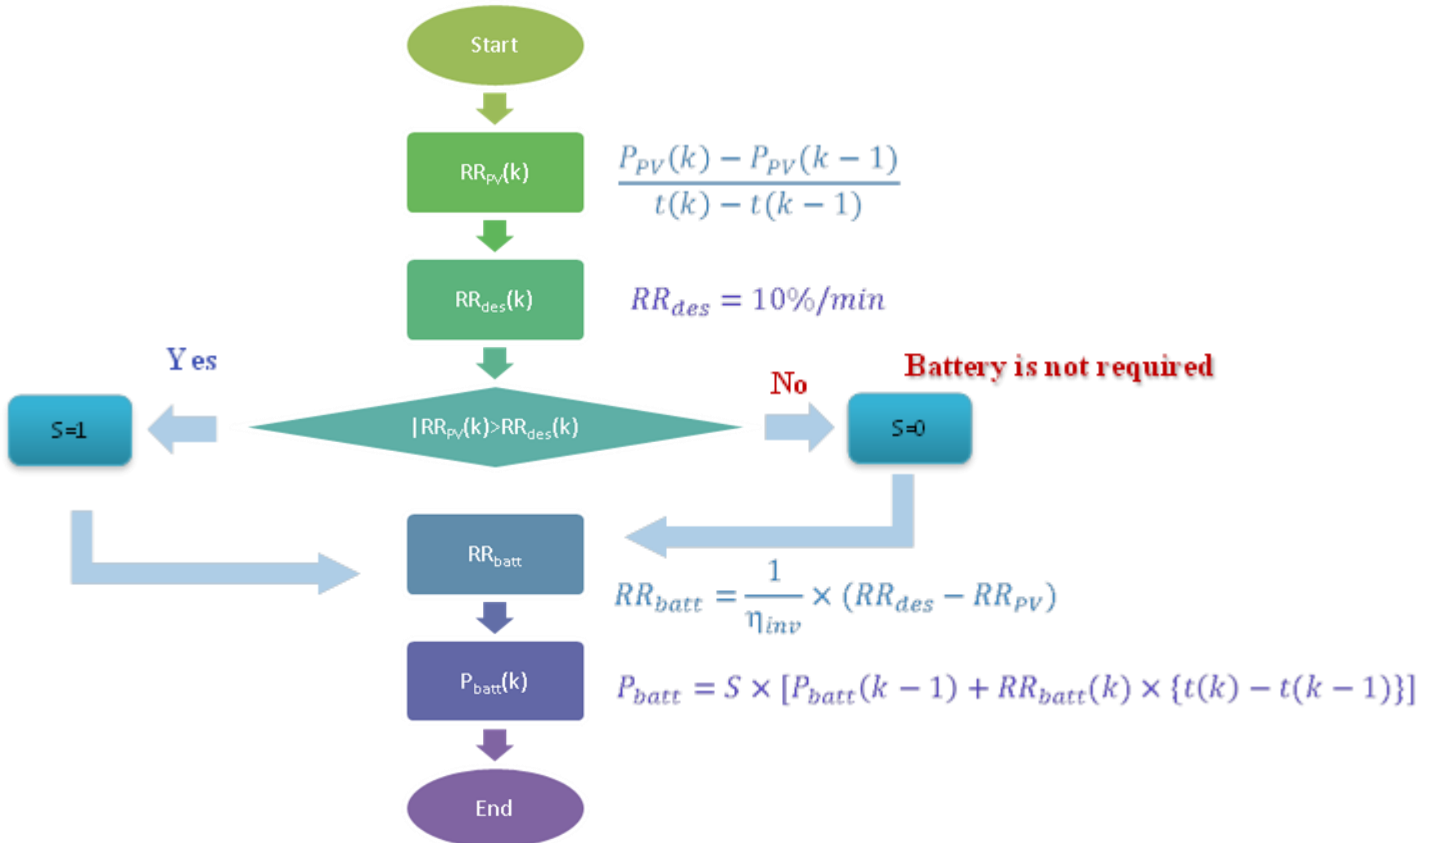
Start

$RR_{PV}(k)$

$\frac{P_{PV}(k) - P_{PV}(k-1)}{t(k) - t(k-1)}$

$RR_{des}(k)$

$RR_{des} = 10\%/min$

Y es

Battery is not required

No

S=1

$|RR_{PV}(k)>RR_{des}(k)$

S=0

$RR_{batt}$

$RR_{batt} = \frac{1}{\eta_{inv}} \times (RR_{des} - RR_{PV})$

$P_{batt}(k)$

$P_{batt} = S \times [P_{batt}(k-1) + RR_{batt}(k) \times \{t(k) - t(k-1)\}]$

End